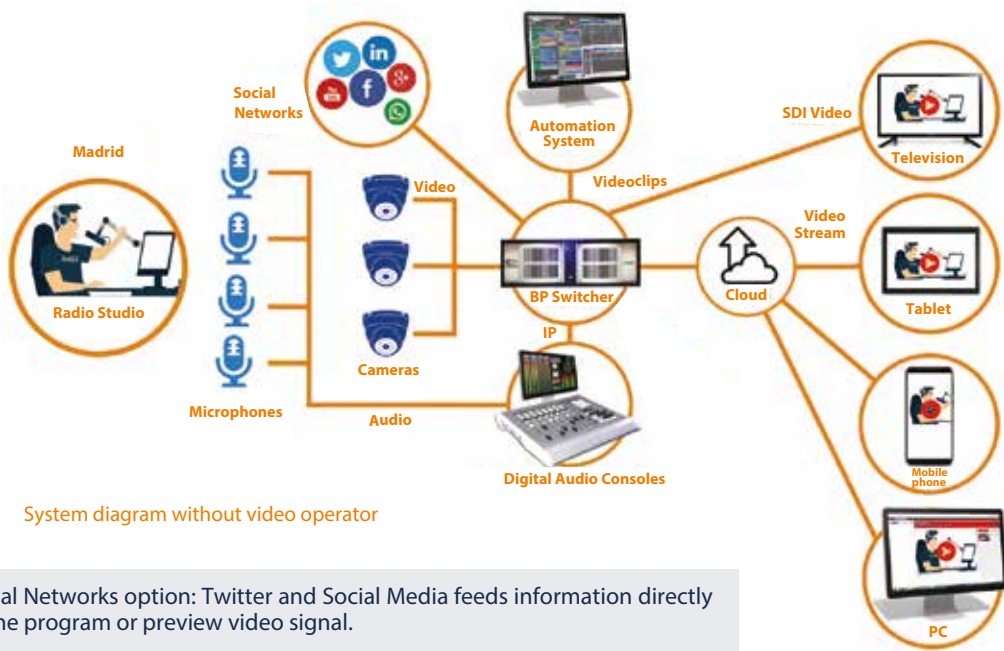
Social Networks

Automation System

SDI Video

Television

Madrid

Videoclips

Video

Video Stream

Radio Studio

BP Switcher

Cloud

Tablet

IP

Cameras

Microphones

Audio

Mobile phone

Digital Audio Consoles

System diagram without video operator

al Networks option: Twitter and Social Media feeds information directly he program or preview video signal.

PC